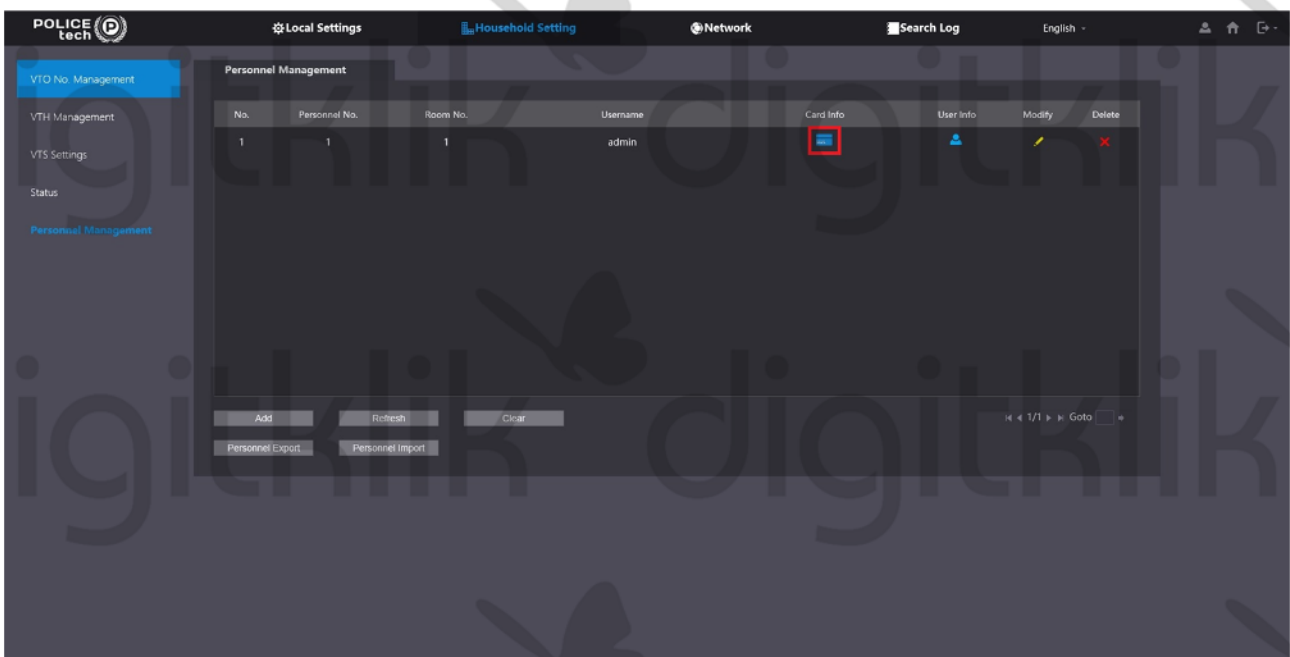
POLICE tech

Local Settings

Household Setting

Network

Search Log

English

VTO No. Management

VTH Management

VTS Settings

Status

Personnel Management

Personnel Management

| No. | Personnel No. | Room No. | Username | Card Info | User Info | Modify | Delete |
|---|---|---|---|---|---|---|---|
| 1 | 1 | 1 | admin | | | | |

Add

Refresh

Clear

1/1 Goto

Personnel Export

Personnel Import

digitklik digitklik digitklik digitklik